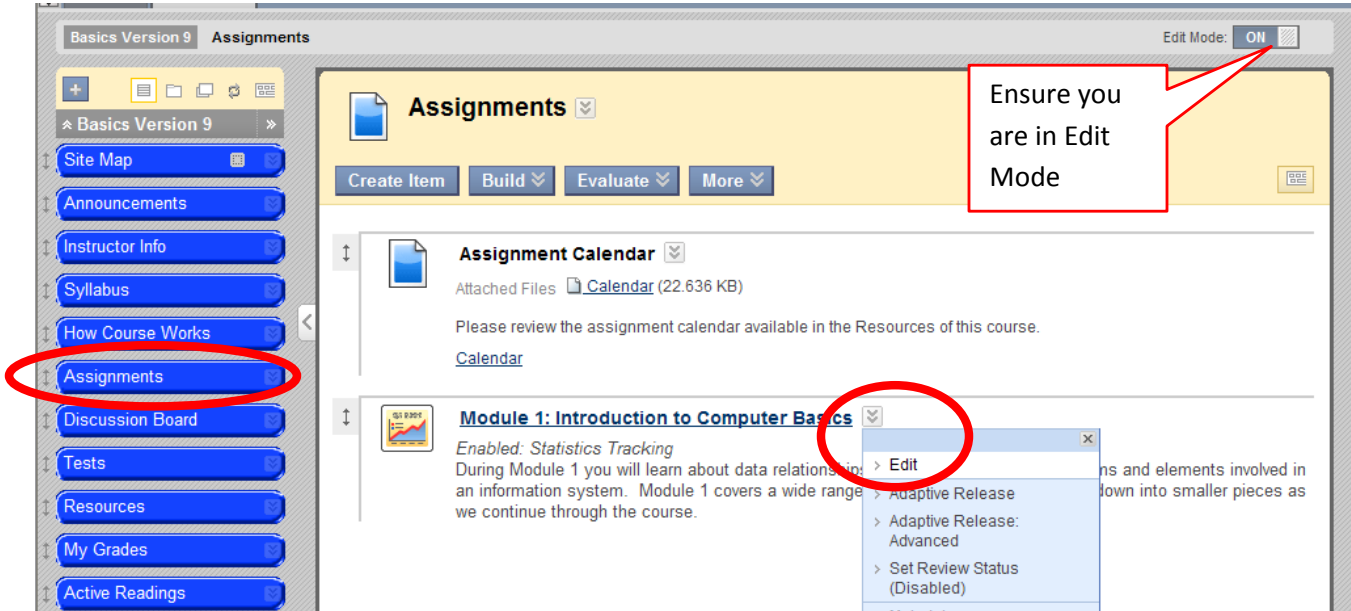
Basics Version 9 Assignments

Edit Mode: ON

Ensure you are in Edit Mode

+

Basics Version 9

Site Map

Announcements

Instructor Info

Syllabus

How Course Works

Assignments

Discussion Board

Tests

Resources

My Grades

Active Readings

Assignments

Create Item Build Evaluate More

Assignment Calendar

Attached Files Calendar (22.636 KB)

Please review the assignment calendar available in the Resources of this course.

Calendar

Module 1: Introduction to Computer Basics

Enabled: Statistics Tracking

During Module 1 you will learn about data relationships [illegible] ns and elements involved in an information system. Module 1 covers a wide range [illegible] down into smaller pieces as we continue through the course.

Edit

Adaptive Release

Adaptive Release: Advanced

Set Review Status (Disabled)